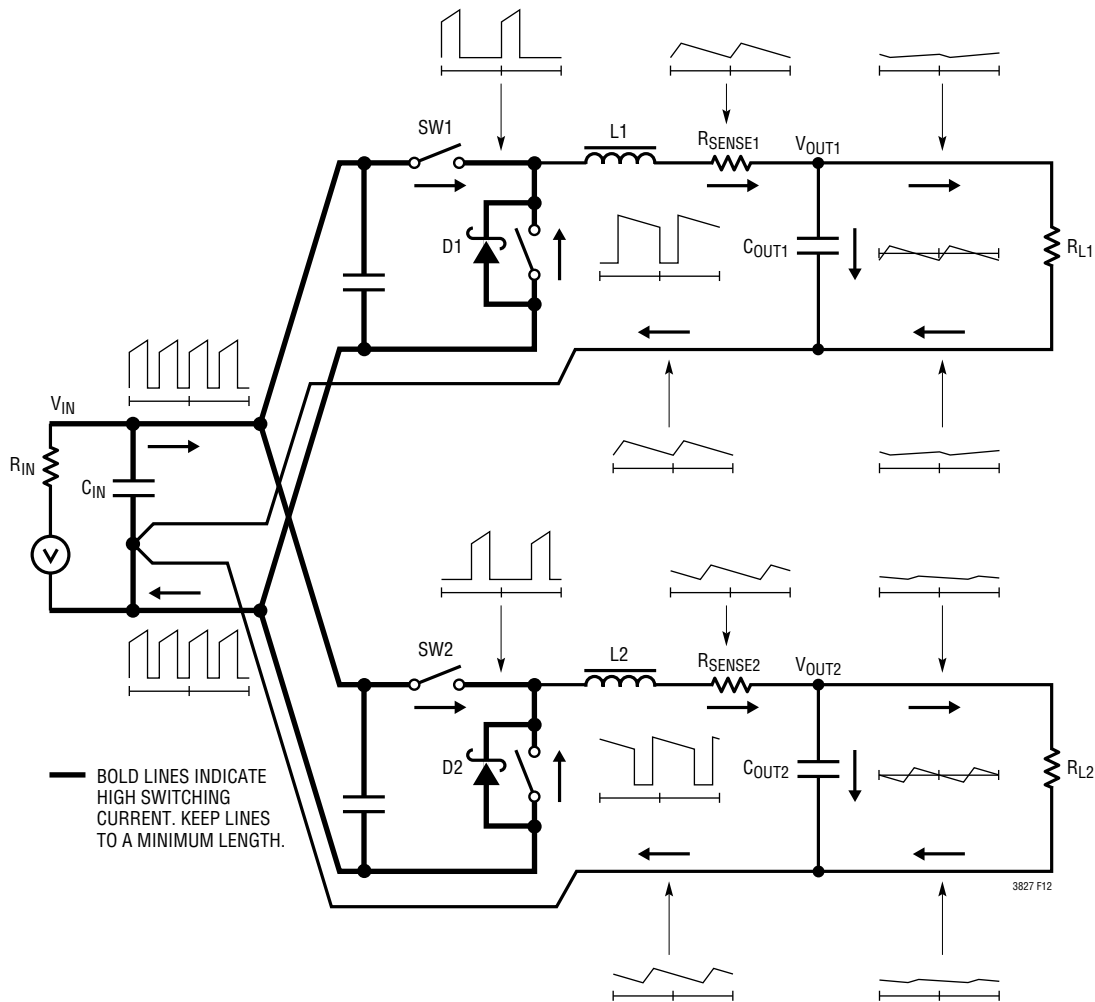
SW1

L1

$R_{SENSE1}$

$V_{OUT1}$

D1

$C_{OUT1}$

$R_{L1}$

$V_{IN}$

$R_{IN}$

$C_{IN}$

SW2

L2

$R_{SENSE2}$

$V_{OUT2}$

D2

$C_{OUT2}$

$R_{L2}$

BOLD LINES INDICATE HIGH SWITCHING CURRENT. KEEP LINES TO A MINIMUM LENGTH.

3827 F12